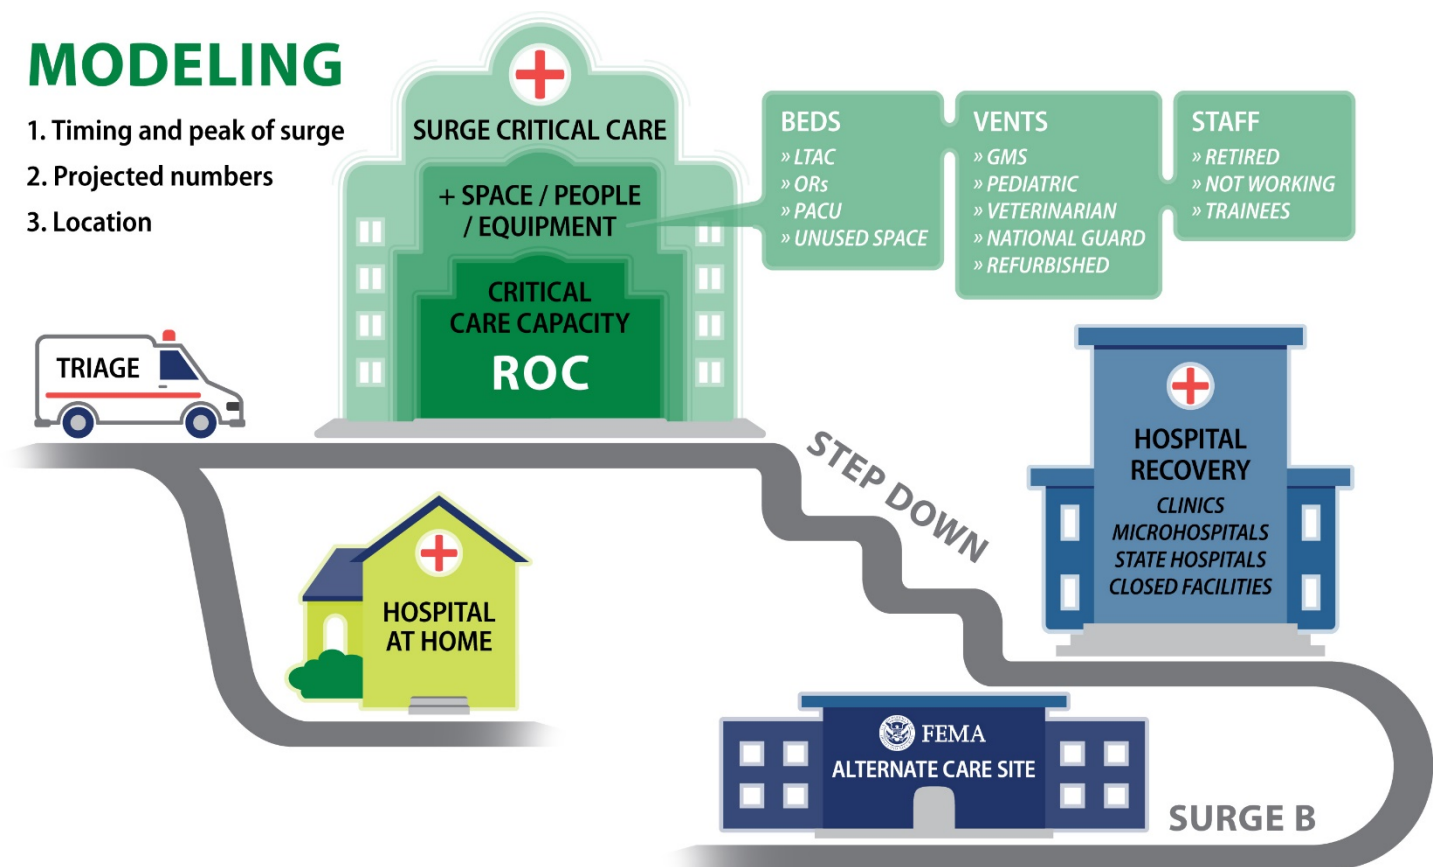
MODELING

1. Timing and peak of surge
2. Projected numbers
3. Location

SURGE CRITICAL CARE

+ SPACE / PEOPLE / EQUIPMENT

CRITICAL CARE CAPACITY

ROC

BEDS
» LTAC
» ORs
» PACU
» UNUSED SPACE

VENTS
» GMS
» PEDIATRIC
» VETERINARIAN
» NATIONAL GUARD
» REFURBISHED

STAFF
» RETIRED
» NOT WORKING
» TRAINEES

TRIAGE

STEP DOWN

HOSPITAL RECOVERY
CLINICS
MICROHOSPITALS
STATE HOSPITALS
CLOSED FACILITIES

HOSPITAL AT HOME

FEMA
ALTERNATE CARE SITE

SURGE B